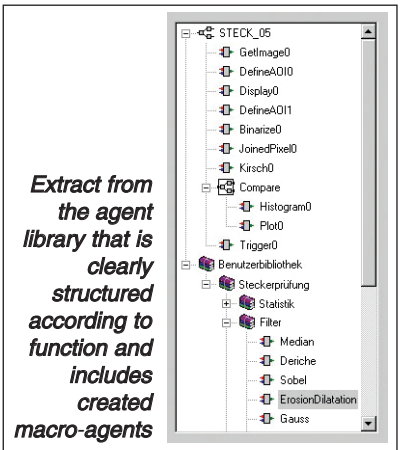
Extract from the agent library that is clearly structured according to function and includes created macro-agents

STECK_05
GetImage0
DefineAOI0
Display0
DefineAOI1
Binarize0
JoinedPixel0
Kirsch0
Compare
Histogram0
Plot0
Trigger0
Benutzerbibliothek
Steckerprüfung
Statistik
Filter
Median
Deriche
Sobel
ErosionDilatation
Gauss